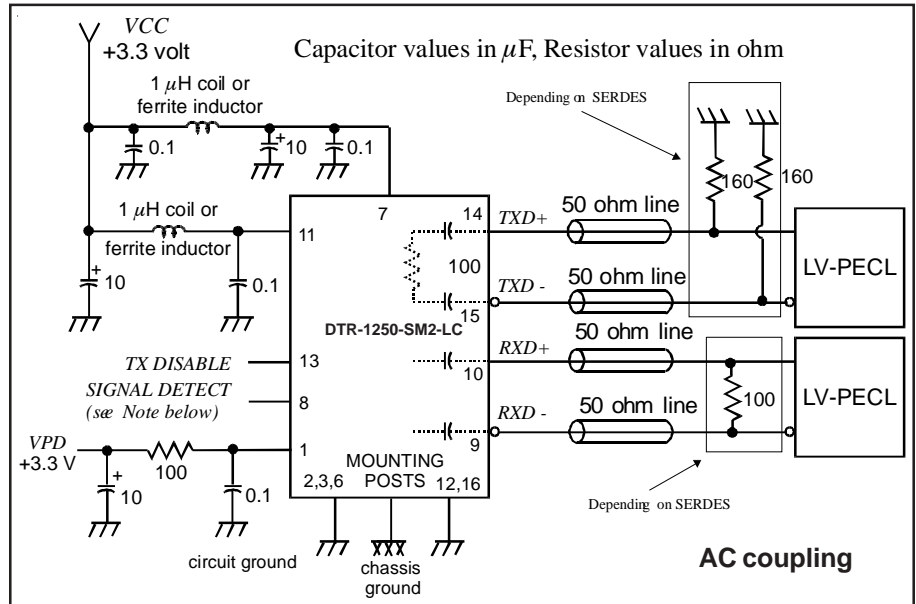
VCC
+3.3 volt

Capacitor values in $\mu$F, Resistor values in ohm

1 $\mu$H coil or ferrite inductor

0.1
10
0.1

Depending on SERDES

160
160

1 $\mu$H coil or ferrite inductor

7
14
TXD+
50 ohm line

11

10
0.1

100

TXD -
50 ohm line

LV-PECL

15
DTR-1250-SM2-LC

50 ohm line
RXD+

TX DISABLE
13
10

SIGNAL DETECT
(see Note below)
8

LV-PECL
100

RXD -
50 ohm line
9

VPD
+3.3 V
100
1
MOUNTING POSTS
2,3,6
12,16
10
0.1

Depending on SERDES

circuit ground
chassis ground

AC coupling